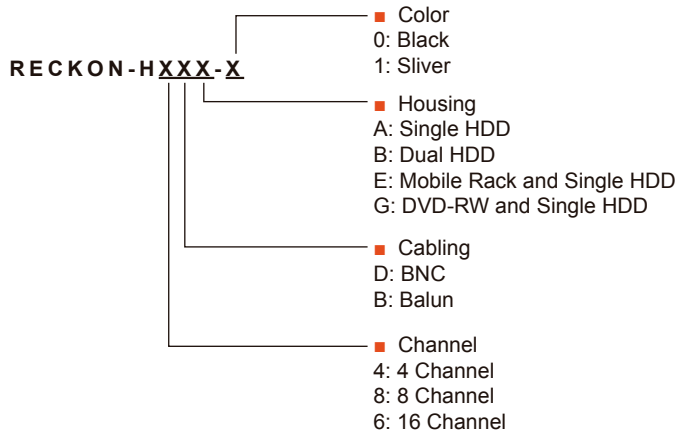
RECKON-HXXX-X

■ Color
0: Black
1: Sliver

■ Housing
A: Single HDD
B: Dual HDD
E: Mobile Rack and Single HDD
G: DVD-RW and Single HDD

■ Cabling
D: BNC
B: Balun

■ Channel
4: 4 Channel
8: 8 Channel
6: 16 Channel